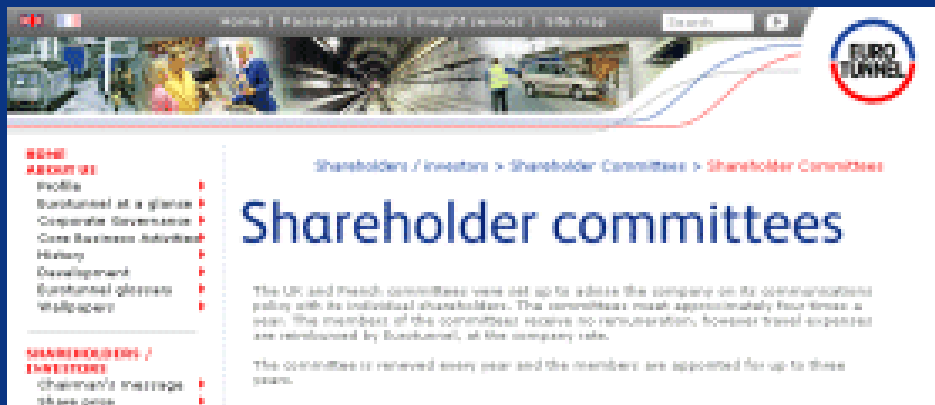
Home | Passenger travel | Freight services | Site map

Search

EURO TUNNEL

HOME
ABOUT US
Profile
Eurotunnel at a glance
Corporate Governance
Core Business Activities
History
Development
Eurotunnel glossary
Wallpapers

SHAREHOLDERS / INVESTORS
Chairman's message
Share price

Shareholders / Investors > Shareholder Committees > Shareholder Committees

Shareholder committees

The UK and French committees were set up to advise the company on its communications policy with its individual shareholders. The committees meet approximately four times a year. The members of the committees receive no remuneration, however travel expenses are reimbursed by Eurotunnel, at the company rate.

The committee is renewed every year and the members are appointed for up to three years.